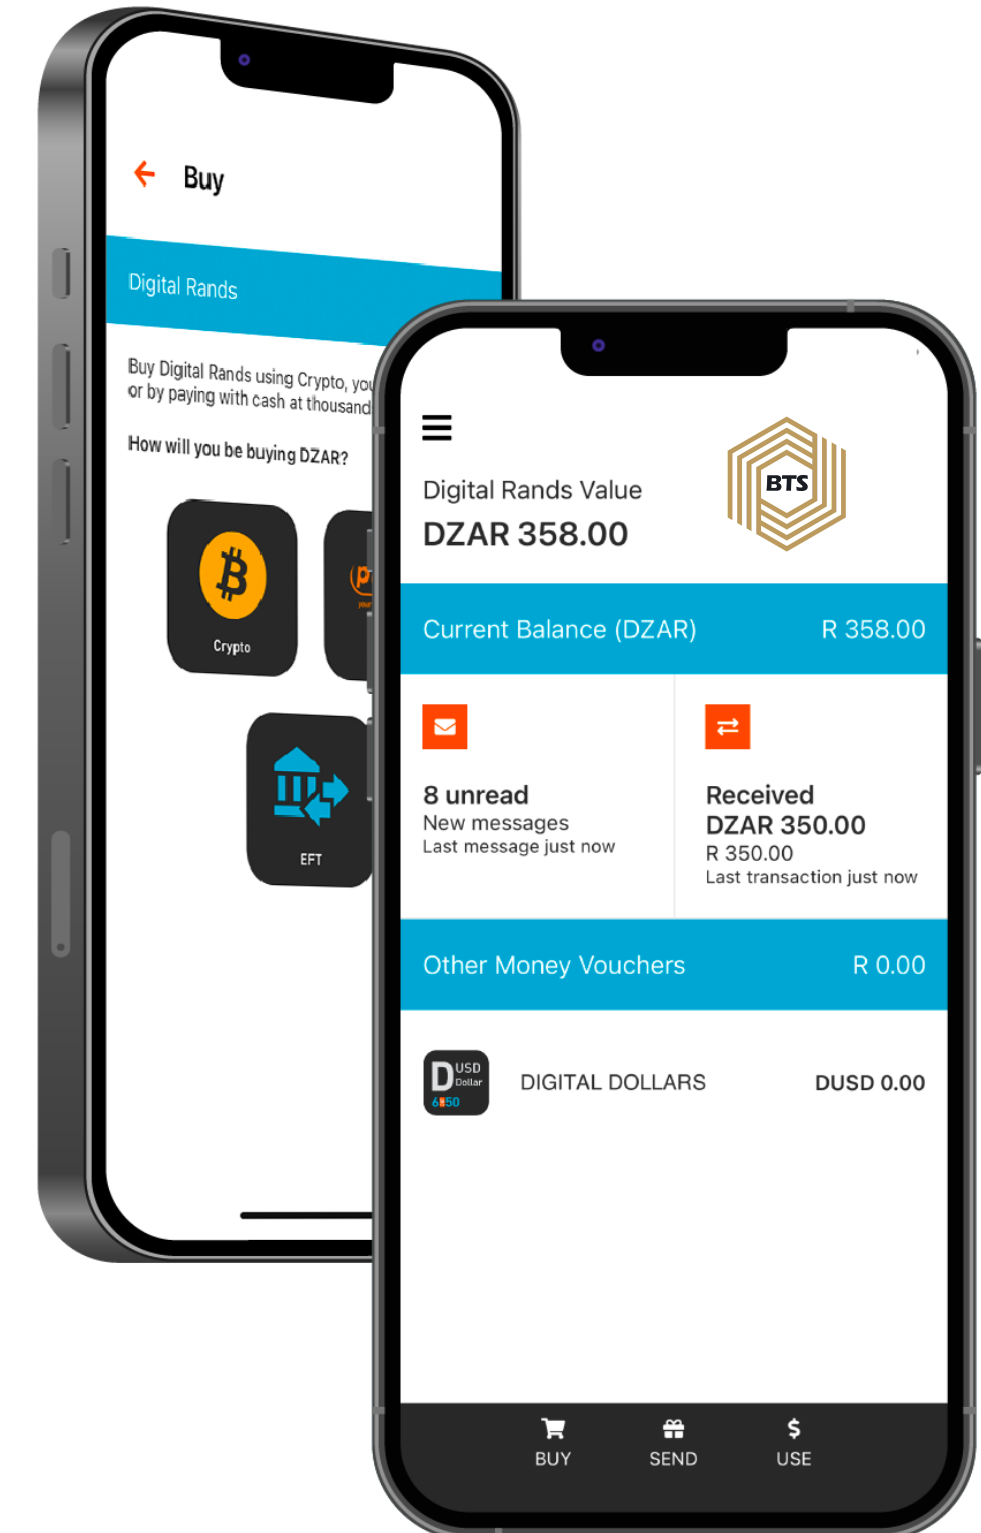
Buy

Digital Rands

Buy Digital Rands using Crypto, you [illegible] or by paying with cash at thousand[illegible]

How will you be buying DZAR?

Crypto

EFT

Digital Rands Value
DZAR 358.00

BTS

Current Balance (DZAR) R 358.00

8 unread
New messages
Last message just now

Received
DZAR 350.00
R 350.00
Last transaction just now

Other Money Vouchers R 0.00

D USD Dollar 6050

DIGITAL DOLLARS DUSD 0.00

BUY SEND USE